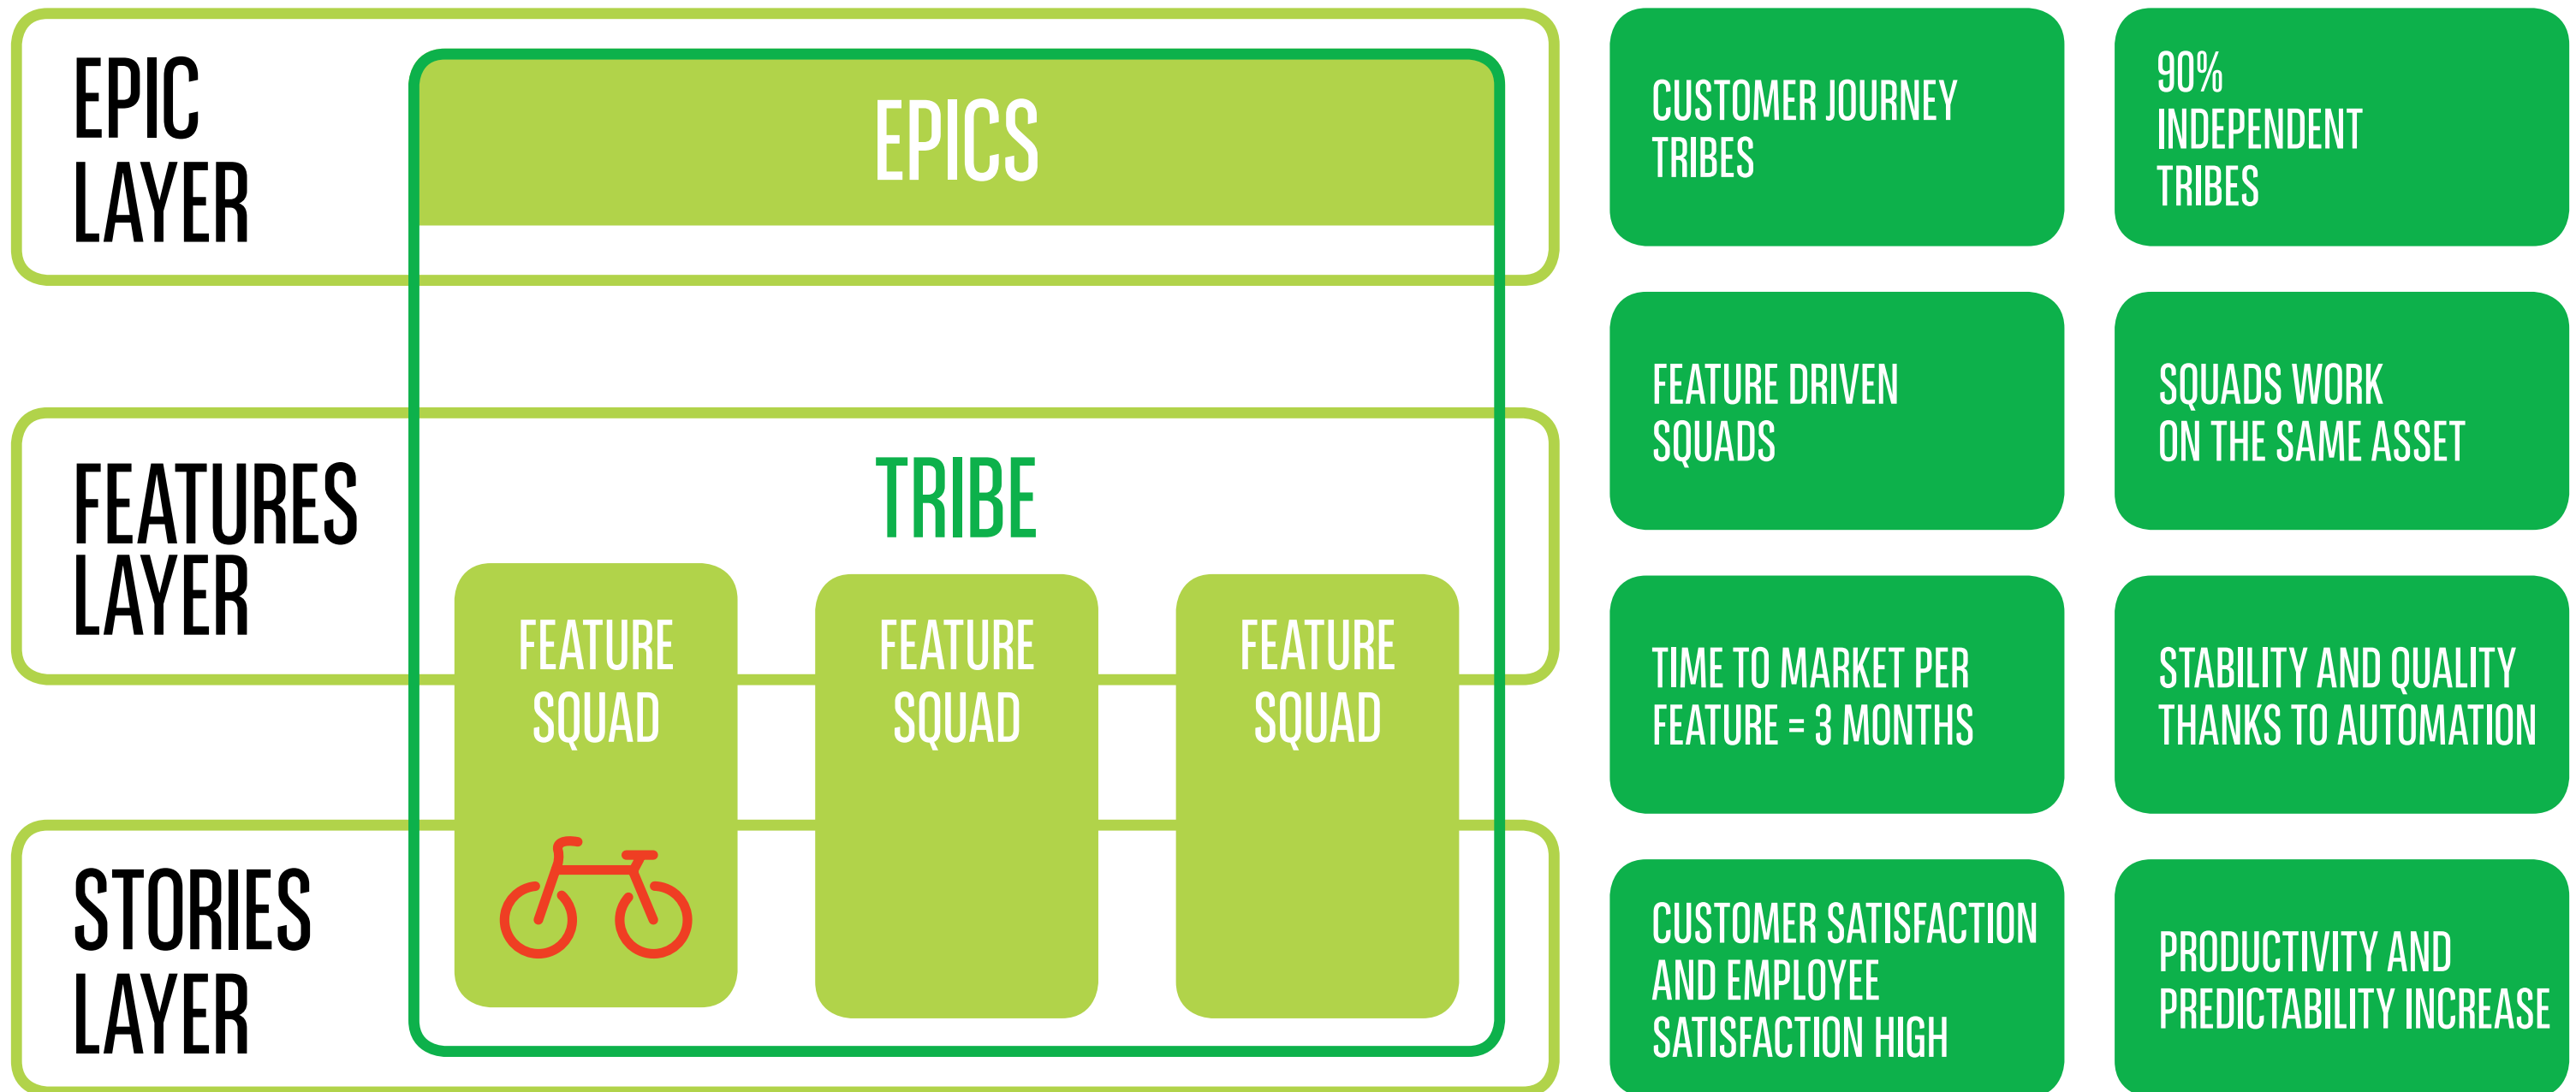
EPIC LAYER

EPICS

FEATURES LAYER

TRIBE

FEATURE SQUAD

FEATURE SQUAD

FEATURE SQUAD

STORIES LAYER

CUSTOMER JOURNEY TRIBES

90% INDEPENDENT TRIBES

FEATURE DRIVEN SQUADS

SQUADS WORK ON THE SAME ASSET

TIME TO MARKET PER FEATURE = 3 MONTHS

STABILITY AND QUALITY THANKS TO AUTOMATION

CUSTOMER SATISFACTION AND EMPLOYEE SATISFACTION HIGH

PRODUCTIVITY AND PREDICTABILITY INCREASE